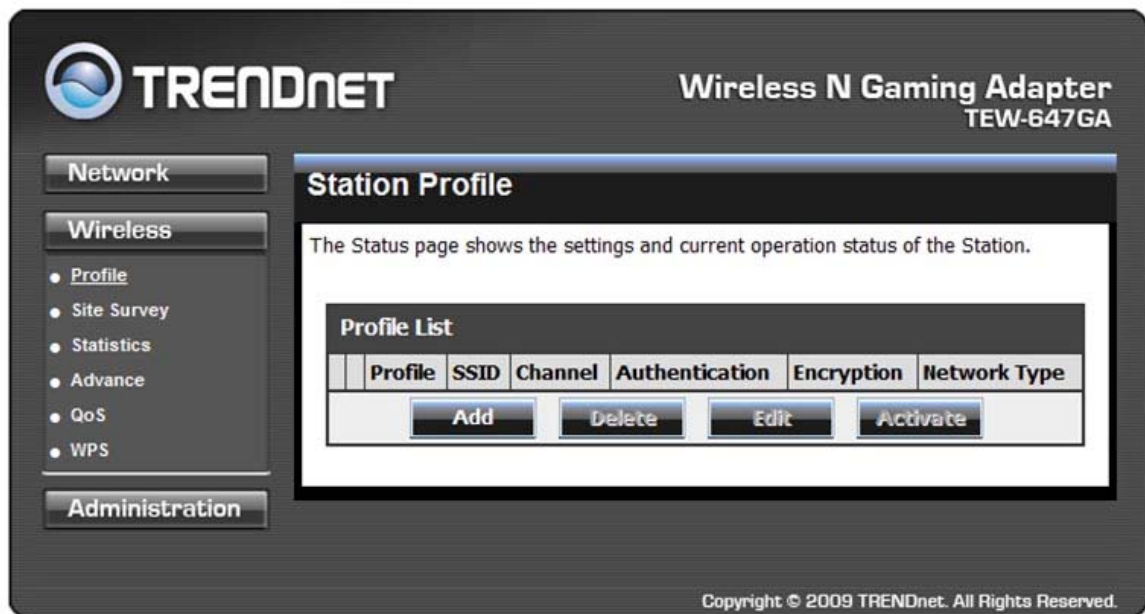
TRENDNET

Wireless N Gaming Adapter
TEW-647GA

Network

Wireless

- Profile
- Site Survey
- Statistics
- Advance
- QoS
- WPS

Administration

Station Profile

The Status page shows the settings and current operation status of the Station.

Profile List

| | | Profile | SSID | Channel | Authentication | Encryption | Network Type |
|---|---|---|---|---|---|---|---|

Add Delete Edit Activate

Copyright © 2009 TRENDnet. All Rights Reserved.